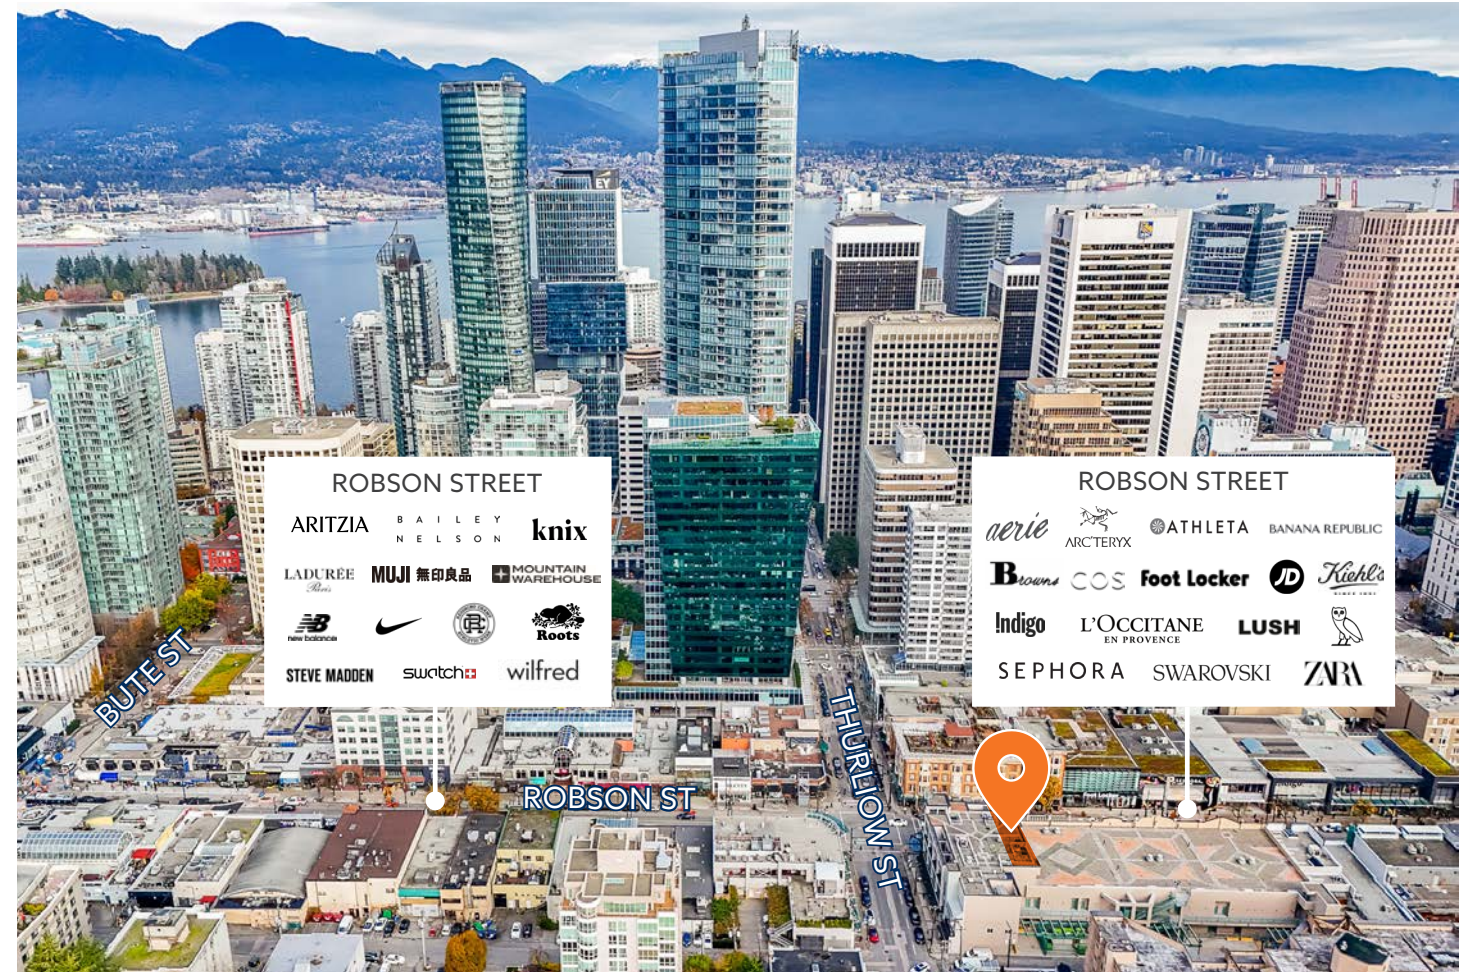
ROBSON STREET

ARITZIA
BAILEY NELSON
knix
LADURÉE Paris
MUJI 無印良品
MOUNTAIN WAREHOUSE
new balance
Roots
STEVE MADDEN
swatch
wilfred

ROBSON STREET

aerie
ARC'TERYX
ATHLETA
BANANA REPUBLIC
Browns
COS
Foot Locker
JD
Kiehl's SINCE 1851
Indigo
L'OCCITANE EN PROVENCE
LUSH
SEPHORA
SWAROVSKI
ZARA

BUTE ST
ROBSON ST
THURLOW ST
EY